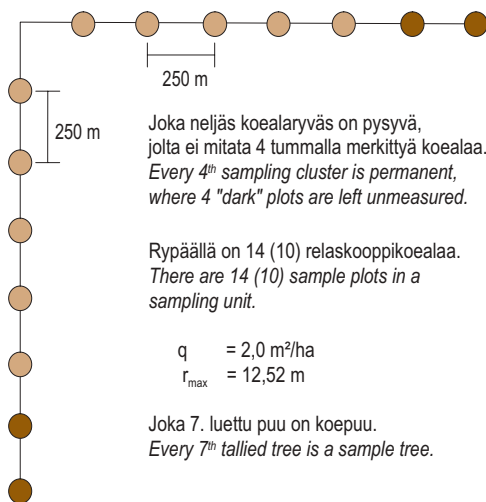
250 m

250 m

Joka neljäs koealaryväs on pysyvä, jolta ei mitata 4 tummalla merkittyä koealaa.
*Every 4th sampling cluster is permanent, where 4 "dark" plots are left unmeasured.*

Rypäällä on 14 (10) relaskooppikoealaa.
*There are 14 (10) sample plots in a sampling unit.*

q = 2,0 m²/ha
$r_{max}$ = 12,52 m

Joka 7. luettu puu on koepuu.
*Every 7th tallied tree is a sample tree.*